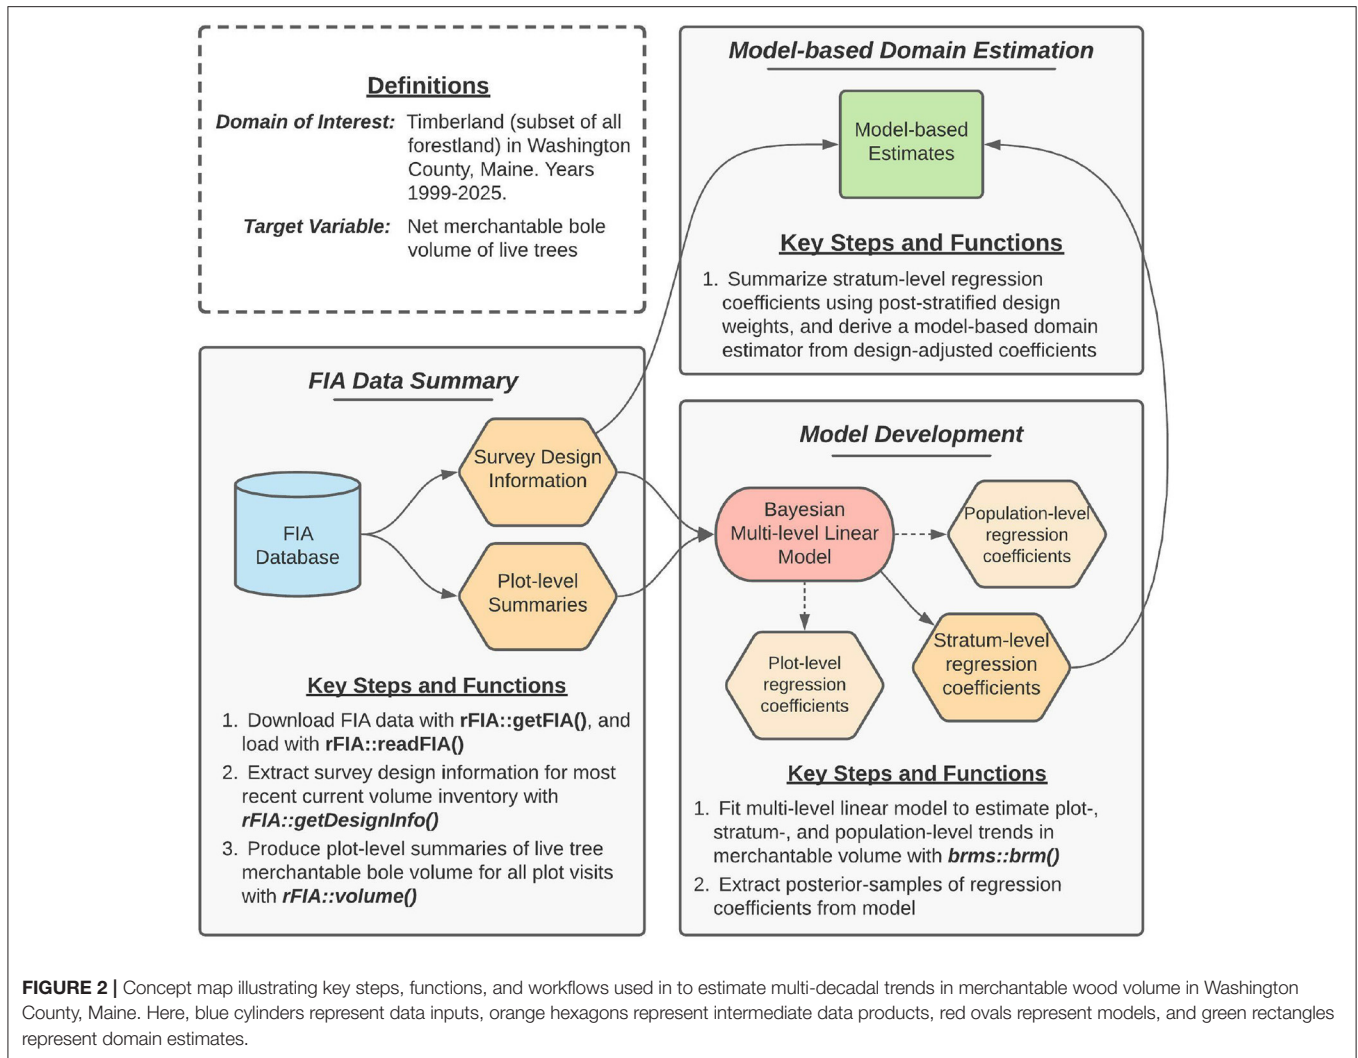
Definitions

Domain of Interest: Timberland (subset of all forestland) in Washington County, Maine. Years 1999-2025.

Target Variable: Net merchantable bole volume of live trees

Model-based Domain Estimation

Model-based Estimates

Key Steps and Functions

1. Summarize stratum-level regression coefficients using post-stratified design weights, and derive a model-based domain estimator from design-adjusted coefficients

FIA Data Summary

FIA Database

Survey Design Information

Plot-level Summaries

Key Steps and Functions

1. Download FIA data with rFIA::getFIA(), and load with rFIA::readFIA()
2. Extract survey design information for most recent current volume inventory with rFIA::getDesignInfo()
3. Produce plot-level summaries of live tree merchantable bole volume for all plot visits with rFIA::volume()

Model Development

Bayesian Multi-level Linear Model

Population-level regression coefficients

Plot-level regression coefficients

Stratum-level regression coefficients

Key Steps and Functions

1. Fit multi-level linear model to estimate plot-, stratum-, and population-level trends in merchantable volume with brms::brm()
2. Extract posterior-samples of regression coefficients from model

FIGURE 2 | Concept map illustrating key steps, functions, and workflows used in to estimate multi-decadal trends in merchantable wood volume in Washington County, Maine. Here, blue cylinders represent data inputs, orange hexagons represent intermediate data products, red ovals represent models, and green rectangles represent domain estimates.